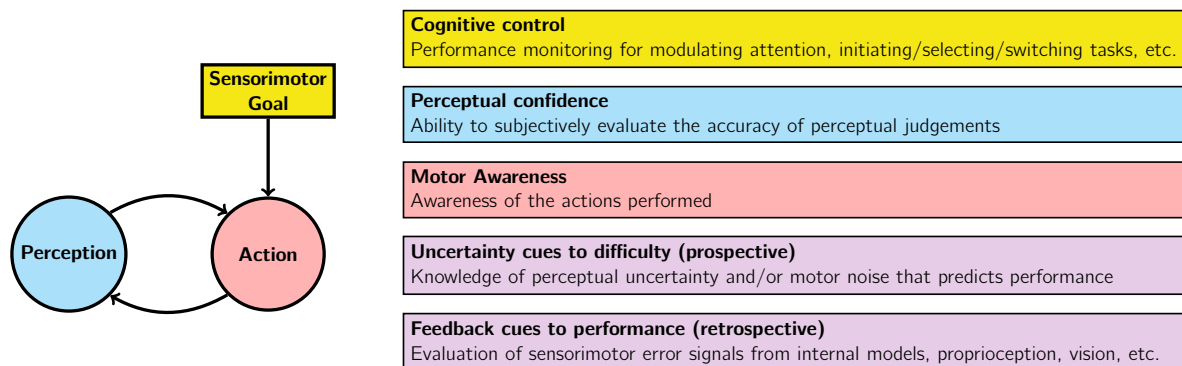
Sensorimotor Goal

Perception

Action

Cognitive control
Performance monitoring for modulating attention, initiating/selecting/switching tasks, etc.

Perceptual confidence
Ability to subjectively evaluate the accuracy of perceptual judgements

Motor Awareness
Awareness of the actions performed

Uncertainty cues to difficulty (prospective)
Knowledge of perceptual uncertainty and/or motor noise that predicts performance

Feedback cues to performance (retrospective)
Evaluation of sensorimotor error signals from internal models, proprioception, vision, etc.